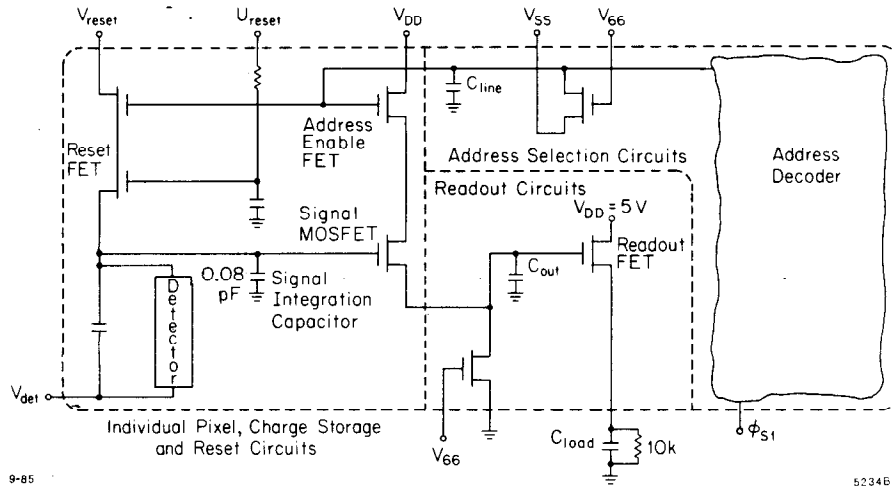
$V_{reset}$

$U_{reset}$

$V_{DD}$

$V_{SS}$

$V_{66}$

$C_{line}$

Reset FET

Address Enable FET

Address Selection Circuits

Address Decoder

Readout Circuits

Signal MOSFET

$V_{DD} = 5V$

Readout FET

0.08 pF

Signal Integration Capacitor

$C_{out}$

Detector

$V_{det}$

Individual Pixel, Charge Storage and Reset Circuits

$V_{66}$

$C_{load}$

10k

$\phi_{S1}$

9-85

5234B